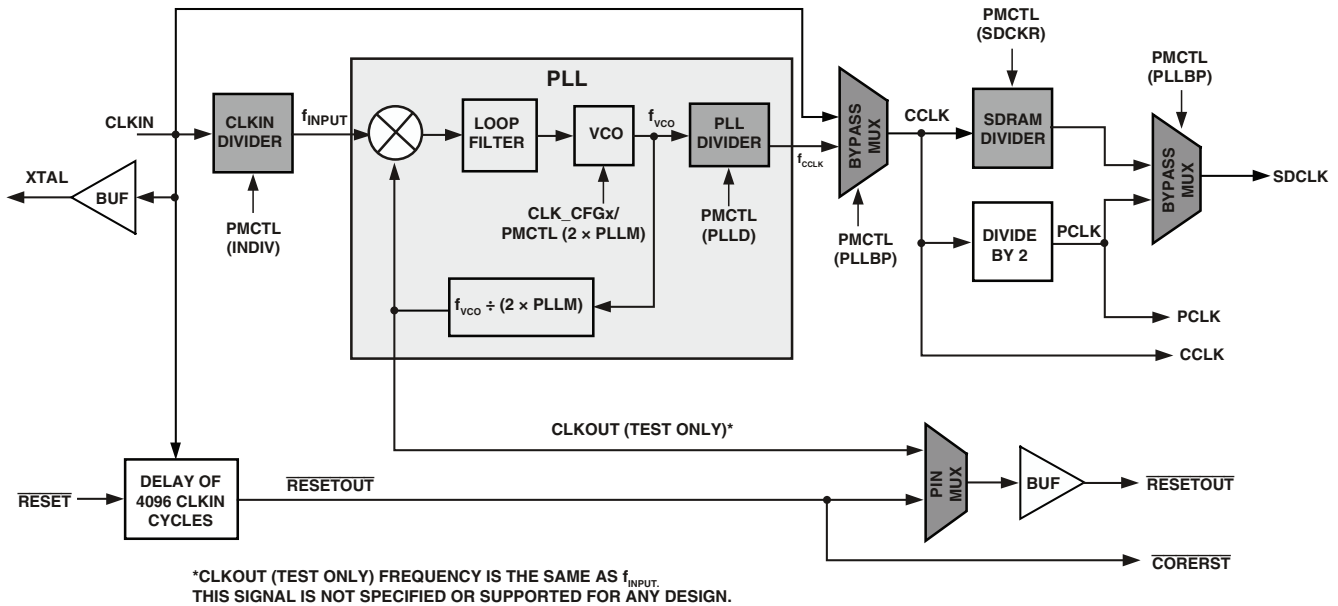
PMCTL (SDCKR)

PMCTL (PLLBP)

PLL

CLKIN

CLKIN DIVIDER

$f_{INPUT}$

LOOP FILTER

VCO

$f_{VCO}$

PLL DIVIDER

$f_{CCLK}$

BYPASS MUX

CCLK

SDRAM DIVIDER

BYPASS MUX

SDCLK

XTAL

BUF

PMCTL (INDIV)

CLK_CFGx/ PMCTL (2 × PLLM)

PMCTL (PLLD)

PMCTL (PLLBP)

DIVIDE BY 2

PCLK

PCLK

$f_{VCO}$ ÷ (2 × PLLM)

CCLK

CLKOUT (TEST ONLY)*

PIN MUX

BUF

$\overline{RESETOUT}$

$\overline{RESET}$

DELAY OF 4096 CLKIN CYCLES

$\overline{RESETOUT}$

$\overline{CORERST}$

*CLKOUT (TEST ONLY) FREQUENCY IS THE SAME AS $f_{INPUT.}$
THIS SIGNAL IS NOT SPECIFIED OR SUPPORTED FOR ANY DESIGN.